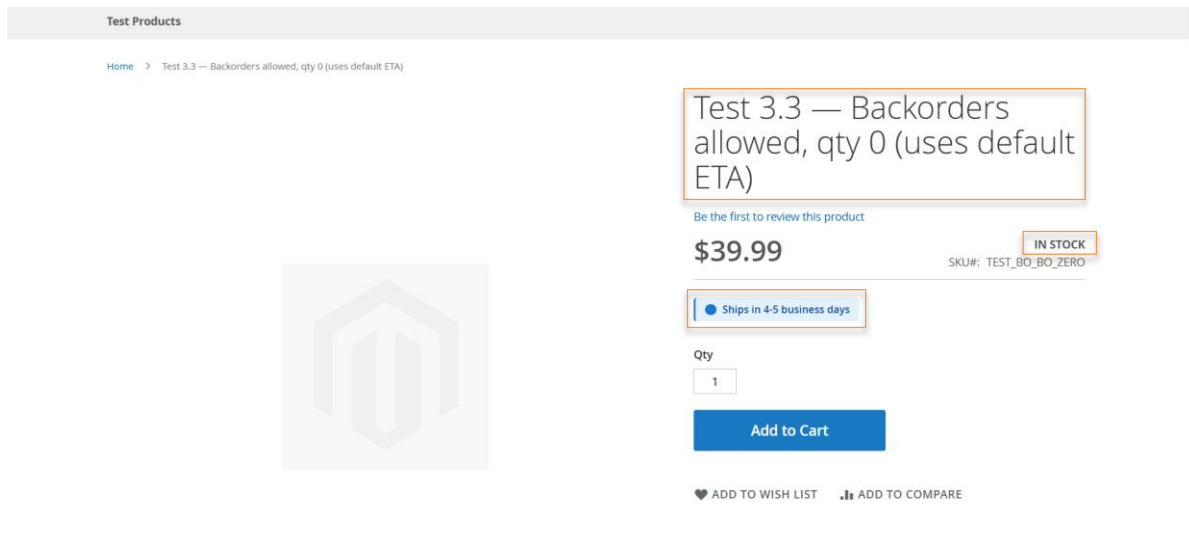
Test Products

Home > Test 3.3 — Backorders allowed, qty 0 (uses default ETA)

Test 3.3 — Backorders allowed, qty 0 (uses default ETA)

Be the first to review this product

$39.99

IN STOCK

SKU#: TEST_BO_BO_ZERO

Ships in 4-5 business days

Qty

1

Add to Cart

ADD TO WISH LIST ADD TO COMPARE